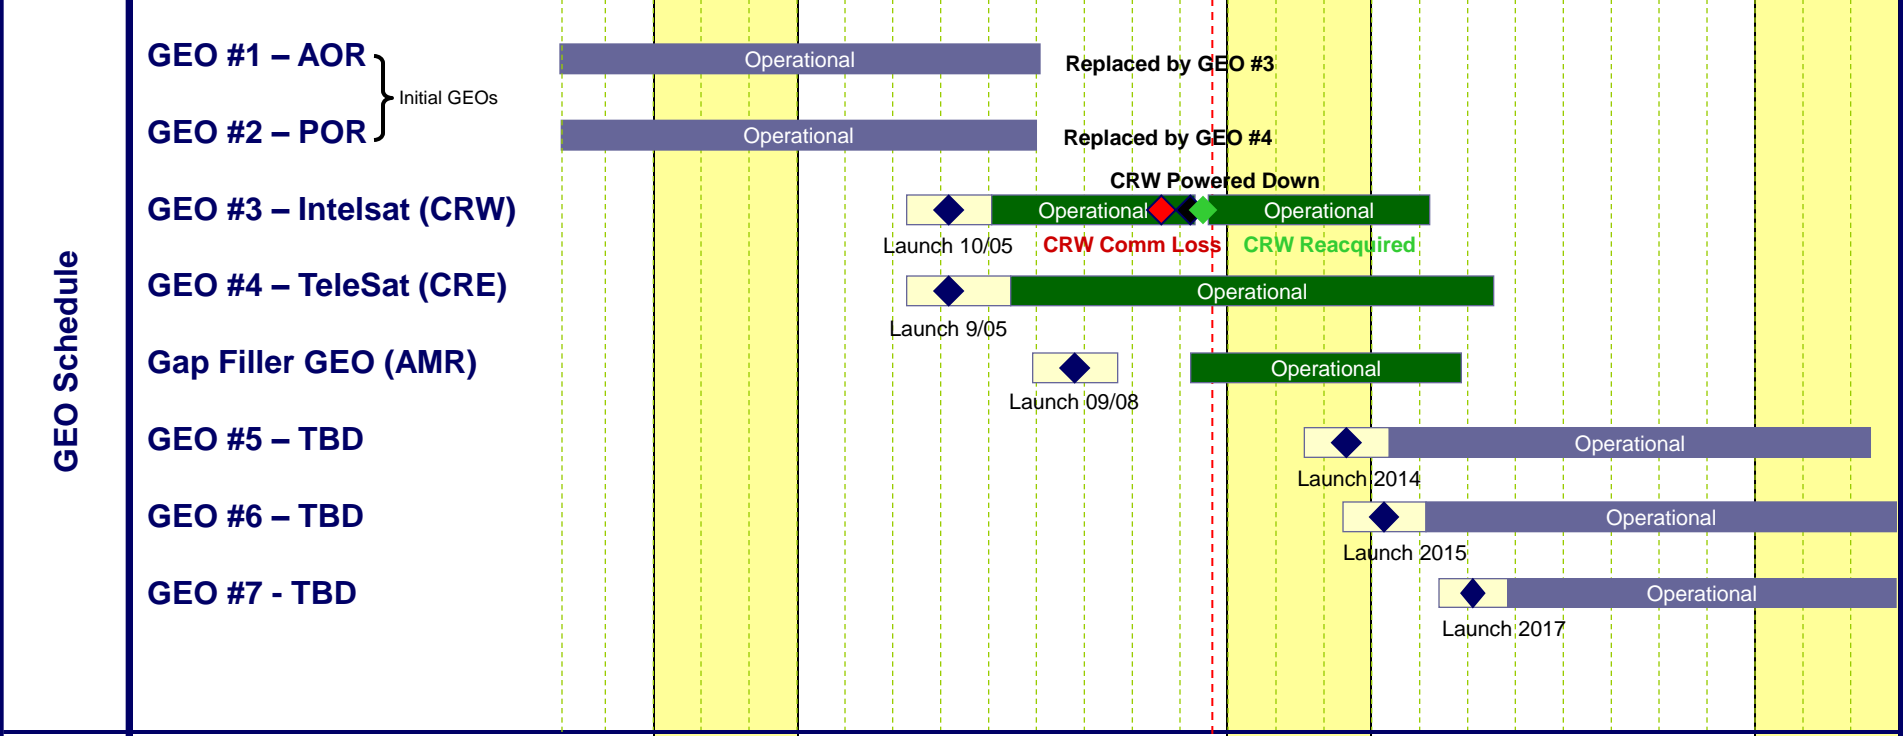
GEO Schedule

GEO #1 – AOR
GEO #2 – POR
Initial GEOs
GEO #3 – Intelsat (CRW)
GEO #4 – TeleSat (CRE)
Gap Filler GEO (AMR)
GEO #5 – TBD
GEO #6 – TBD
GEO #7 - TBD

Operational
Replaced by GEO #3
Operational
Replaced by GEO #4
CRW Powered Down
Operational
Operational
Launch 10/05
CRW Comm Loss
CRW Reacquired
Operational
Launch 9/05
Operational
Launch 09/08
Operational
Launch 2014
Operational
Launch 2015
Operational
Launch 2017